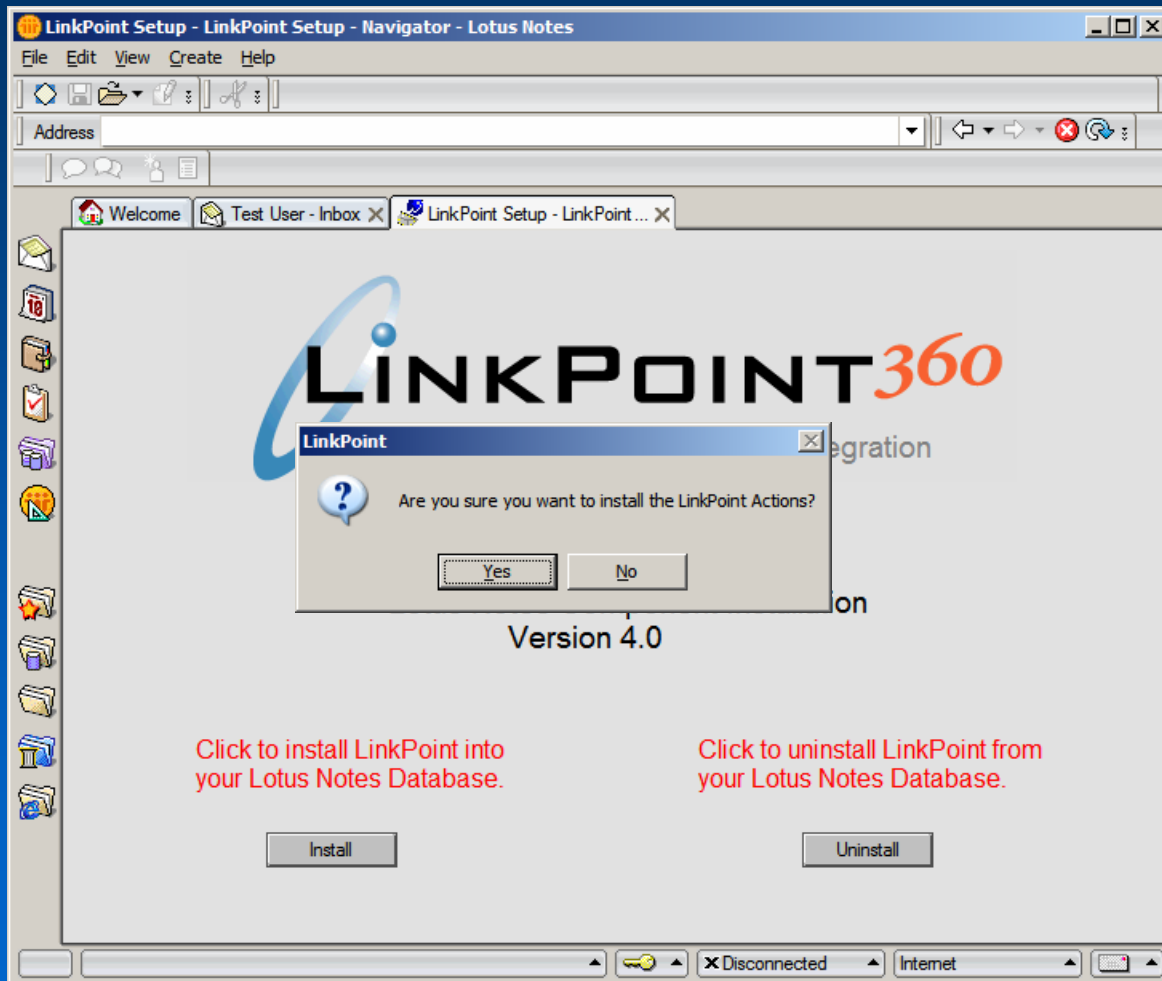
LinkPoint Setup - LinkPoint Setup - Navigator - Lotus Notes

File Edit View Create Help

Address

Welcome | Test User - Inbox | LinkPoint Setup - LinkPoint ...

LINKPOINT360

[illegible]egration

LinkPoint

Are you sure you want to install the LinkPoint Actions?

Yes No

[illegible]ion

Version 4.0

Click to install LinkPoint into your Lotus Notes Database.

Click to uninstall LinkPoint from your Lotus Notes Database.

Install

Uninstall

Disconnected

Internet